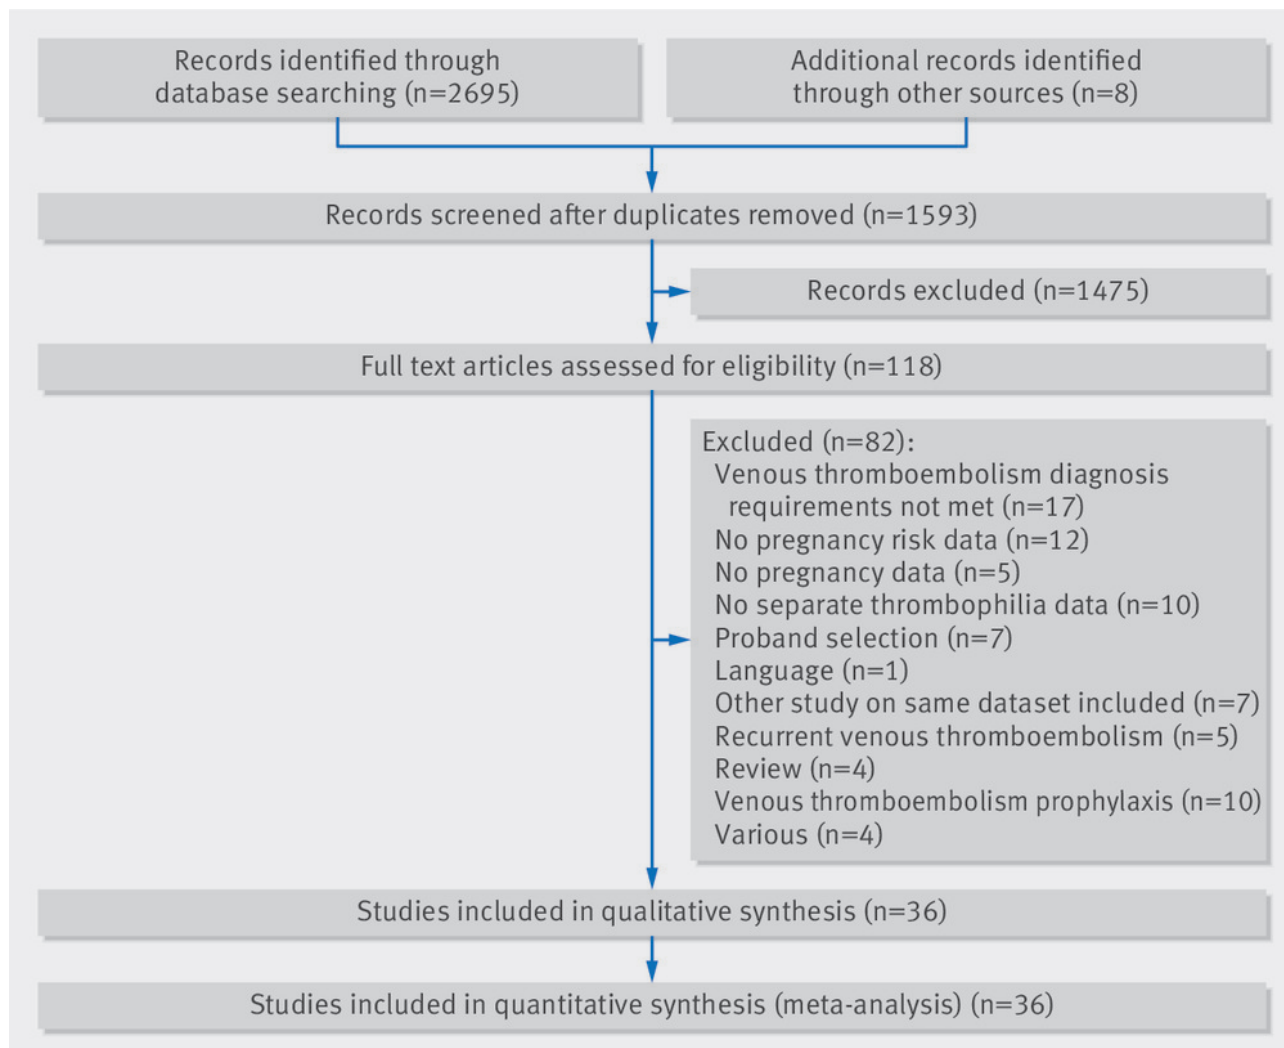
Records identified through database searching (n=2695)

Additional records identified through other sources (n=8)

Records screened after duplicates removed (n=1593)

Records excluded (n=1475)

Full text articles assessed for eligibility (n=118)

Excluded (n=82):
Venous thromboembolism diagnosis requirements not met (n=17)
No pregnancy risk data (n=12)
No pregnancy data (n=5)
No separate thrombophilia data (n=10)
Proband selection (n=7)
Language (n=1)
Other study on same dataset included (n=7)
Recurrent venous thromboembolism (n=5)
Review (n=4)
Venous thromboembolism prophylaxis (n=10)
Various (n=4)

Studies included in qualitative synthesis (n=36)

Studies included in quantitative synthesis (meta-analysis) (n=36)